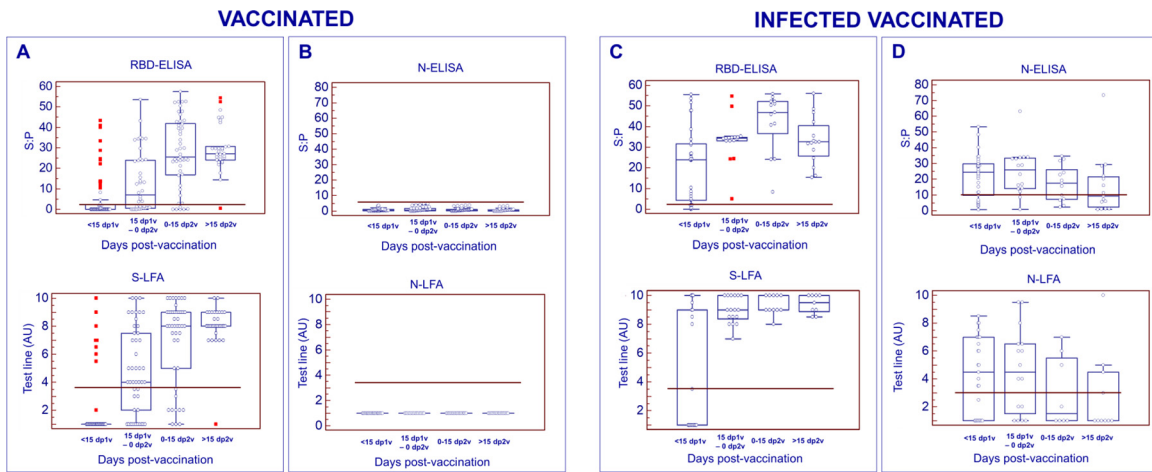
VACCINATED

INFECTED VACCINATED

A

RBD-ELISA

S:P

60
50
40
30
20
10
0

<15 dp1v
15 dp1v – 0 dp2v
0-15 dp2v
>15 dp2v

Days post-vaccination

S-LFA

Test line (AU)

10
8
6
4
2

<15 dp1v
15 dp1v – 0 dp2v
0-15 dp2v
>15 dp2v

Days post-vaccination

B

N-ELISA

S:P

80
70
60
50
40
30
20
10
0

<15 dp1v
15 dp1v – 0 dp2v
0-15 dp2v
>15 dp2v

Days post-vaccination

N-LFA

Test line (AU)

10
8
6
4
2
0

<15 dp1v
15 dp1v – 0 dp2v
0-15 dp2v
>15 dp2v

Days post-vaccination

C

RBD-ELISA

S:P

60
50
40
30
20
10
0

<15 dp1v
15 dp1v – 0 dp2v
0-15 dp2v
>15 dp2v

Days post-vaccination

S-LFA

Test line (AU)

10
8
6
4
2

<15 dp1v
15 dp1v – 0 dp2v
0-15 dp2v
>15 dp2v

Days post-vaccination

D

N-ELISA

S:P

80
70
60
50
40
30
20
10
0

<15 dp1v
15 dp1v – 0 dp2v
0-15 dp2v
>15 dp2v

Days post-vaccination

N-LFA

Test line (AU)

10
8
6
4
2

<15 dp1v
15 dp1v – 0 dp2v
0-15 dp2v
>15 dp2v

Days post-vaccination